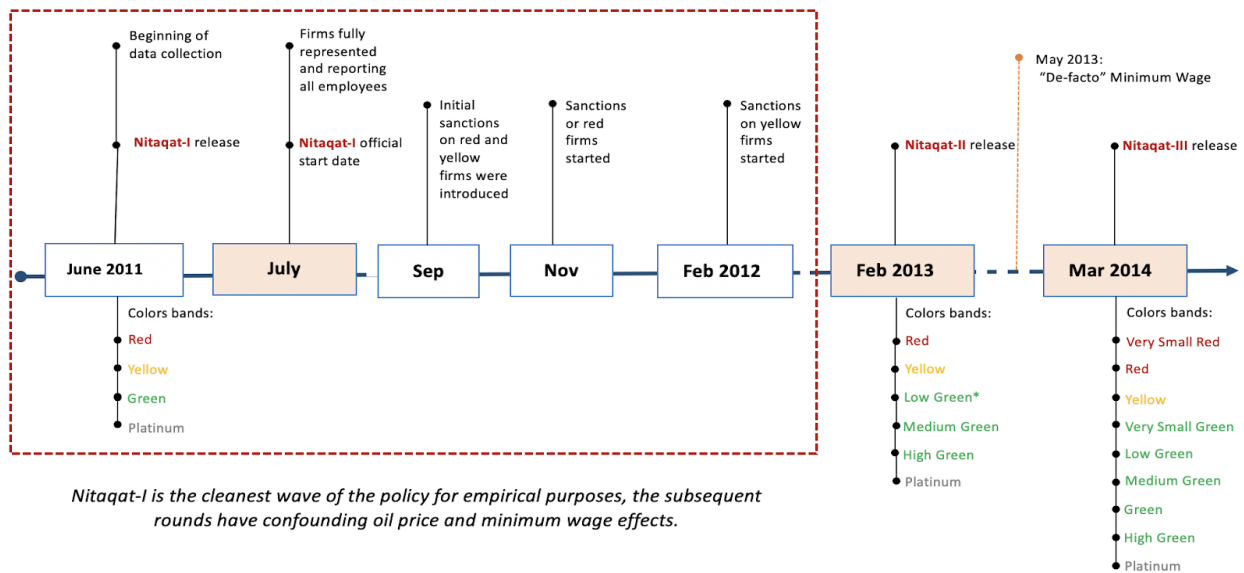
Beginning of data collection

Nitaqat-I release

June 2011

Colors bands:
Red
Yellow
Green
Platinum

Firms fully represented and reporting all employees

Nitaqat-I official start date

July

Initial sanctions on red and yellow firms were introduced

Sep

Sanctions or red firms started

Nov

Sanctions on yellow firms started

Feb 2012

Nitaqat-II release

Feb 2013

Colors bands:
Red
Yellow
Low Green*
Medium Green
High Green
Platinum

May 2013:
"De-facto" Minimum Wage

Nitaqat-III release

Mar 2014

Colors bands:
Very Small Red
Red
Yellow
Very Small Green
Low Green
Medium Green
Green
High Green
Platinum

Nitaqat-I is the cleanest wave of the policy for empirical purposes, the subsequent rounds have confounding oil price and minimum wage effects.